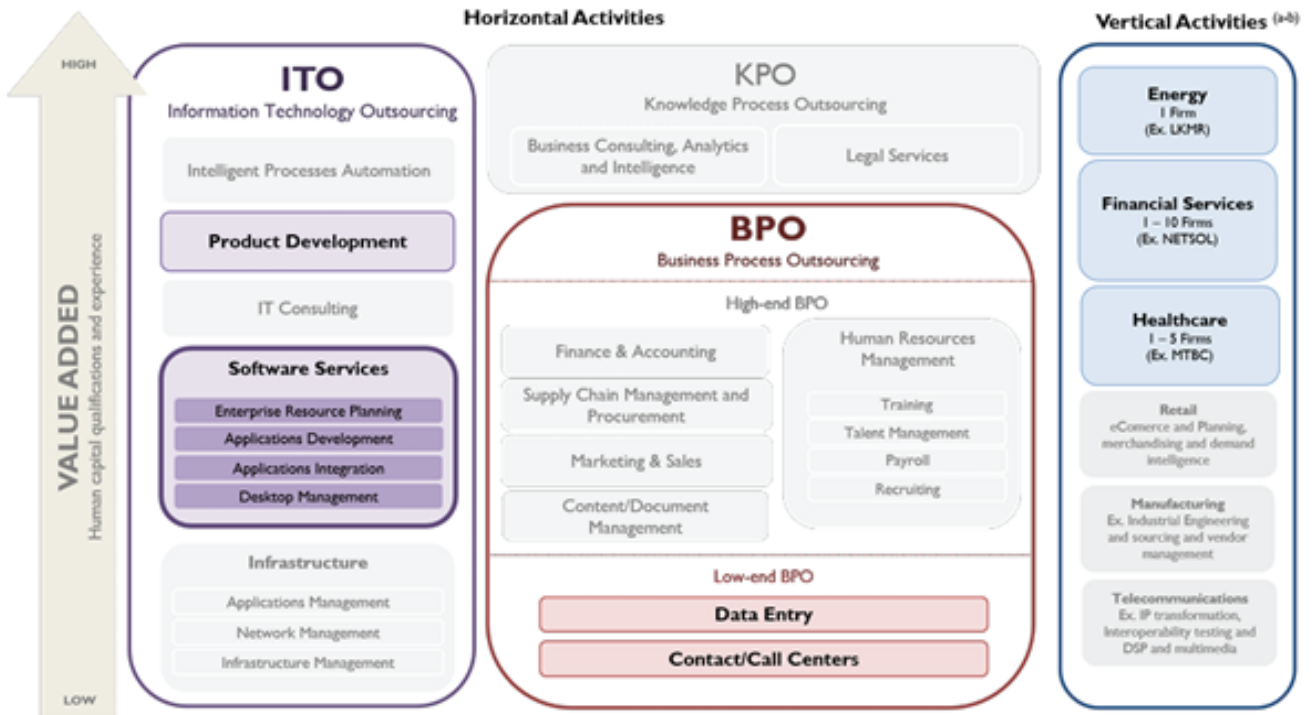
Horizontal Activities

Vertical Activities (a-b)

HIGH

VALUE ADDED
Human capital qualifications and experience

LOW

ITO
Information Technology Outsourcing

Intelligent Processes Automation

Product Development

IT Consulting

Software Services
Enterprise Resource Planning
Applications Development
Applications Integration
Desktop Management

Infrastructure
Applications Management
Network Management
Infrastructure Management

KPO
Knowledge Process Outsourcing

Business Consulting, Analytics and Intelligence

Legal Services

BPO
Business Process Outsourcing

High-end BPO

Finance & Accounting

Supply Chain Management and Procurement

Marketing & Sales

Content/Document Management

Human Resources Management
Training
Talent Management
Payroll
Recruiting

Low-end BPO

Data Entry

Contact/Call Centers

Energy
1 Firm
(Ex. LKMR)

Financial Services
1 – 10 Firms
(Ex. NETSOL)

Healthcare
1 – 5 Firms
(Ex. MTBC)

Retail
eComerce and Planning, merchandising and demand intelligence

Manufacturing
Ex. Industrial Engineering and sourcing and vendor management

Telecommunications
Ex. IP transformation, Interoperability testing and DSP and multimedia